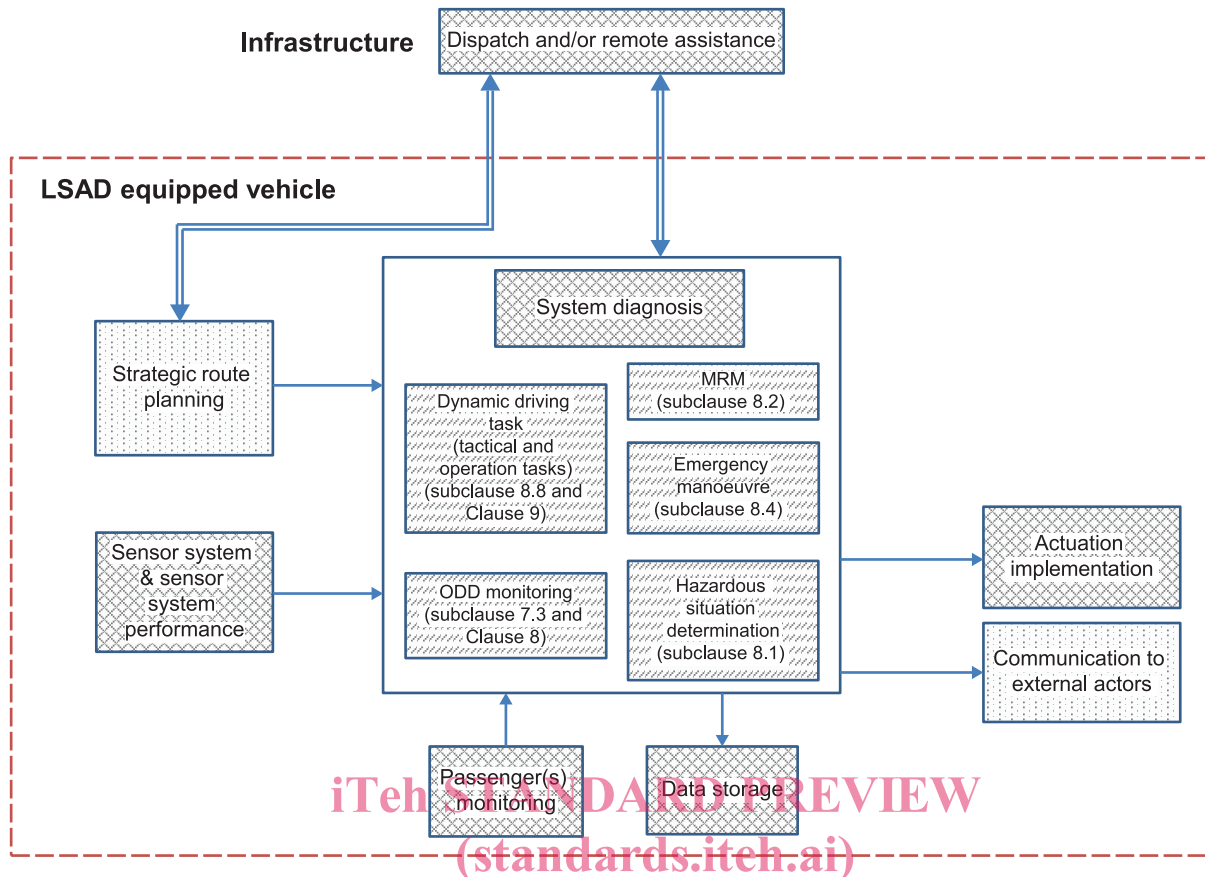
Infrastructure

Dispatch and/or remote assistance

LSAD equipped vehicle

System diagnosis

Strategic route planning

Dynamic driving task (tactical and operation tasks) (subclause 8.8 and Clause 9)

MRM (subclause 8.2)

Emergency manoeuvre (subclause 8.4)

Sensor system & sensor system performance

ODD monitoring (subclause 7.3 and Clause 8)

Hazardous situation determination (subclause 8.1)

Actuation implementation

Communication to external actors

Passenger(s) monitoring

Data storage

iTeh STANDARD PREVIEW
(standards.iteh.ai)